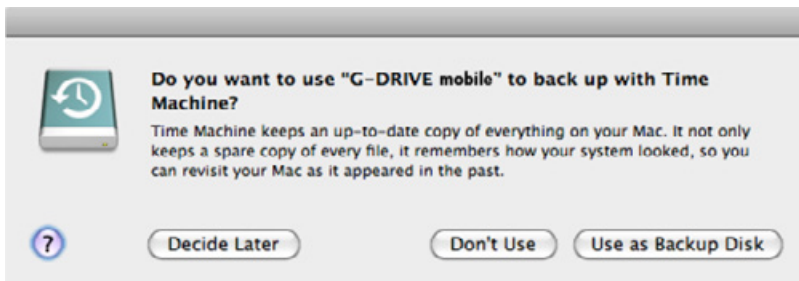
Do you want to use "G-DRIVE mobile" to back up with Time Machine?

Time Machine keeps an up-to-date copy of everything on your Mac. It not only keeps a spare copy of every file, it remembers how your system looked, so you can revisit your Mac as it appeared in the past.

?

Decide Later

Don't Use

Use as Backup Disk